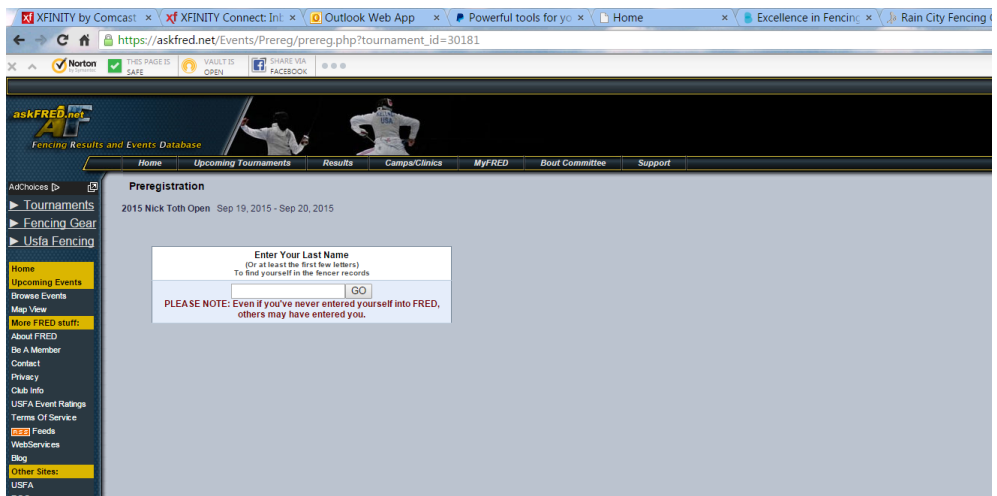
XFINITY by Comcast ×
XFINITY Connect: Inb ×
Outlook Web App ×
Powerful tools for yo ×
Home ×
Excellence in Fencing ×
Rain City Fencing C

https://askfred.net/Events/Prereg/prereg.php?tournament_id=30181

Norton by Symantec
THIS PAGE IS SAFE
VAULT IS OPEN
SHARE VIA FACEBOOK

askFRED.net
Fencing Results and Events Database

Home | Upcoming Tournaments | Results | Camps/Clinics | MyFRED | Bout Committee | Support

AdChoices
► Tournaments
► Fencing Gear
► Usfa Fencing

Home
Upcoming Events
Browse Events
Map View
More FRED stuff:
About FRED
Be A Member
Contact
Privacy
Club Info
USFA Event Ratings
Terms Of Service
RSS Feeds
WebServices
Blog
Other Sites:
USFA

Preregistration

2015 Nick Toth Open Sep 19, 2015 - Sep 20, 2015

Enter Your Last Name
(Or at least the first few letters)
To find yourself in the fencer records

GO

PLEASE NOTE: Even if you've never entered yourself into FRED, others may have entered you.